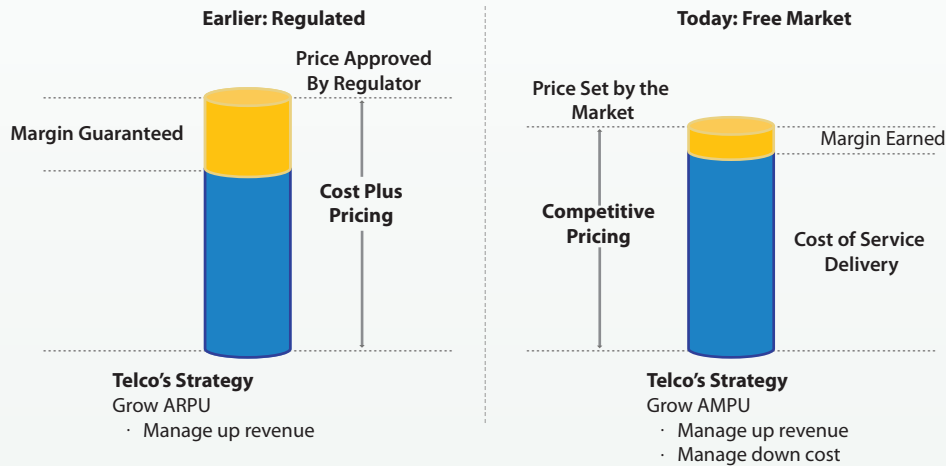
Earlier: Regulated

Price Approved By Regulator

Margin Guaranteed

Cost Plus Pricing

Telco's Strategy
Grow ARPU
· Manage up revenue

Today: Free Market

Price Set by the Market

Margin Earned

Competitive Pricing

Cost of Service Delivery

Telco's Strategy
Grow AMPU
· Manage up revenue
· Manage down cost